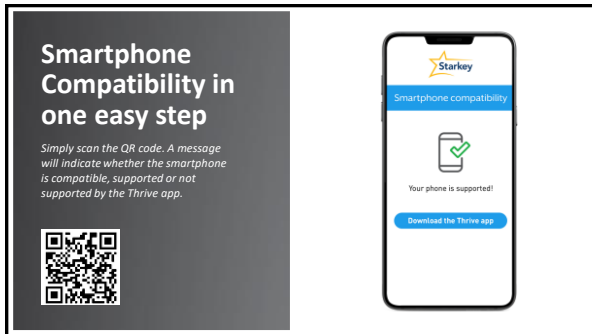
Smartphone Compatibility in one easy step

Simply scan the QR code. A message will indicate whether the smartphone is compatible, supported or not supported by the Thrive app.

Starkey

Smartphone compatibility

Your phone is supported!

Download the Thrive app